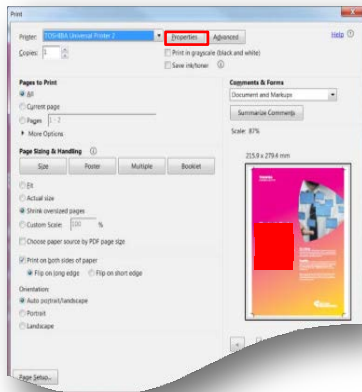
Print

Printer: TOSHIBA Universal Printer 2

Properties

Advanced

Help

Copies: 1

Print in grayscale (black and white)

Save ink/toner

Pages to Print

All

Current page

Pages 1 - 2

More Options

Page Sizing & Handling

Size

Poster

Multiple

Booklet

Fit

Actual size

Shrink oversized pages

Custom Scale: 100 %

Choose paper source by PDF page size

Print on both sides of paper

Flip on long edge

Flip on short edge

Orientation:

Auto portrait/landscape

Portrait

Landscape

Comments & Forms

Document and Markups

Summarize Comments

Scale: 87%

215.9 x 279.4 mm

Page Setup...